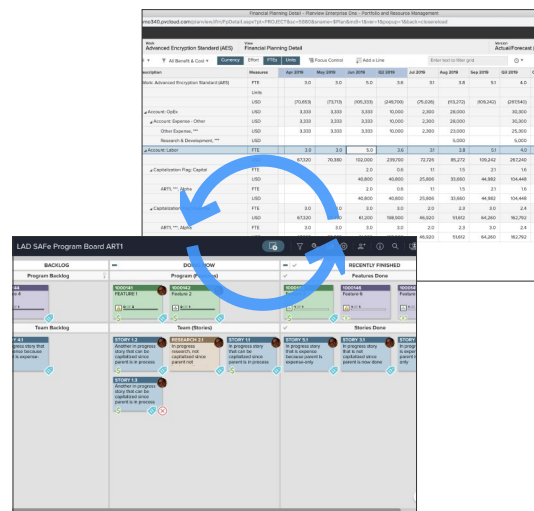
Financial Planning Detail - Planview Enterprise One - Portfolio and Resource Management
mo340.pvcloud.com/planview/fin/FpDetail.aspx?pt=PROJECT&sc=5660&sname=$PlanBen&=1&ne=1&popup=1&back=closewindow

Work
Advanced Encryption Standard (AES)
View
Financial Planning Detail
Version
Actual/Forecast

All Benefit & Cost
Currency
Effort
FTEs
Units
Focus Control
Add a Line
Enter text to filter grid

| Description | Measure | Apr 2019 | May 2019 | Jun 2019 | Q2 2019 | Jul 2019 | Aug 2019 | Sep 2019 | Q3 2019 |
|---|---|---|---|---|---|---|---|---|---|
| Work: Advanced Encryption Standard (AES) | FTE | 3.0 | 3.0 | 5.0 | 3.6 | 5.1 | 3.6 | 5.1 | 4.0 |
| | Units | | | | | | | | |
| | USD | (70,603) | (73,113) | (105,333) | (249,700) | (75,036) | (113,272) | (109,242) | (297,540) |
| Account: OpEx | USD | 3,333 | 3,333 | 3,333 | 10,000 | 2,300 | 28,000 | | 30,300 |
| Account Expense - Other | USD | 3,333 | 3,333 | 3,333 | 10,000 | 2,300 | 28,000 | | 30,300 |
| Other Expense, *** | USD | 3,333 | 3,333 | 3,333 | 10,000 | 2,300 | 23,000 | | 25,300 |
| Research & Development, *** | USD | | | | | | 5,000 | | 5,000 |
| Account: Labor | FTE | 3.0 | 3.0 | 5.0 | 3.6 | 3.1 | 3.6 | 5.1 | 4.0 |
| | USD | 67,320 | 70,380 | 102,000 | 239,700 | 72,726 | 85,272 | 109,242 | 267,240 |
| Capitalization Flag: Capital | FTE | | | 2.0 | 0.6 | 1.1 | 1.5 | 2.1 | 1.6 |
| | USD | | | 40,800 | 40,800 | 25,806 | 33,660 | 44,982 | 104,448 |
| ARTL ***, Alpha | FTE | | | 2.0 | 0.6 | 1.1 | 1.5 | 2.1 | 1.6 |
| | USD | | | 40,800 | 40,800 | 25,806 | 33,660 | 44,982 | 104,448 |
| Capitalization | FTE | 3.0 | 3.0 | 3.0 | 3.0 | 2.0 | 2.0 | 2.0 | 2.4 |
| | USD | 67,320 | 70,380 | 61,200 | 198,900 | 46,920 | 51,612 | 64,260 | 162,792 |
| ARTL ***, Alpha | FTE | 3.0 | 3.0 | 3.0 | 3.0 | 2.0 | 2.0 | 3.0 | 2.4 |
| | USD | | | | | 46,920 | 51,612 | 64,260 | 162,792 |

LAD SAFe Program Board ART1

BACKLOG
DO...NOW
RECENTLY FINISHED

Program Backlog
Program (Features)
Features Done

1000141
FEATURE 1
1000142
Feature 2
1000146
Feature 6

Team Backlog
Team (Stories)
Stories Done

STORY 1.2
Another in progress story that can be capitalized since parent is in process
RESEARCH 2.1
In progress research, not capitalized since parent not
STORY 1.1
In progress story that can be capitalized since parent is in process
STORY 5.1
In progress story that is expense because parent is expense-only
STORY 3.1
In progress story that is not capitalized since parent is now done
STORY 1.3
Another in progress story that can be capitalized since parent is in process